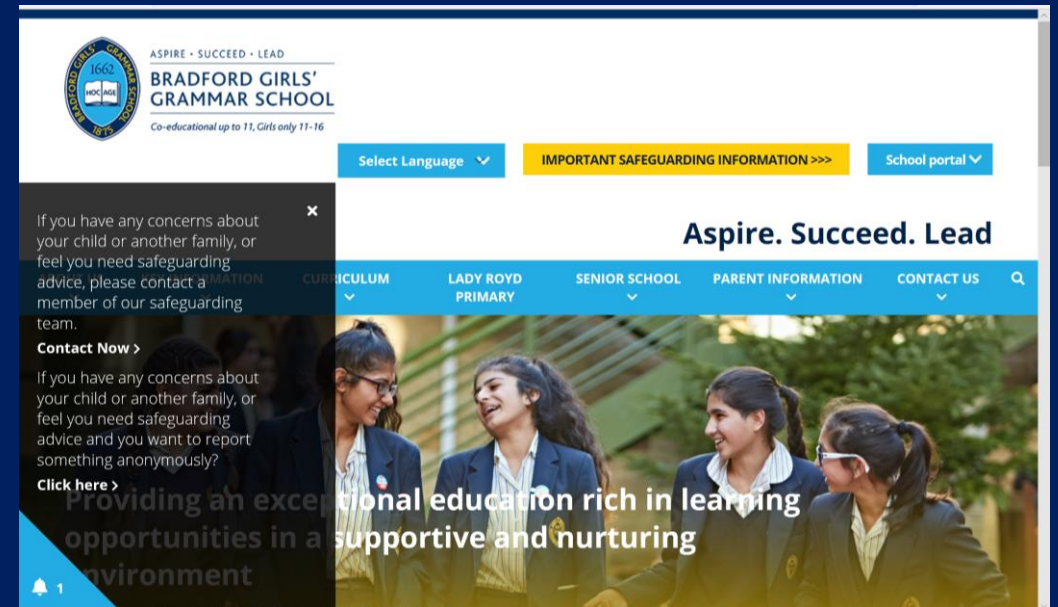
1662
HOC AGE
BRADFORD GIRLS' GRAMMAR SCHOOL
1875

ASPIRE • SUCCEED • LEAD
BRADFORD GIRLS' GRAMMAR SCHOOL
Co-educational up to 11, Girls only 11-16

Select Language

IMPORTANT SAFEGUARDING INFORMATION >>>

School portal

×

If you have any concerns about your child or another family, or feel you need safeguarding advice, please contact a member of our safeguarding team.

Contact Now >

If you have any concerns about your child or another family, or feel you need safeguarding advice and you want to report something anonymously?

Click here >

1

Aspire. Succeed. Lead

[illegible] INFORMATION

CURRICULUM

LADY ROYD PRIMARY

SENIOR SCHOOL

PARENT INFORMATION

CONTACT US

Providing an exceptional education rich in learning opportunities in a supportive and nurturing environment